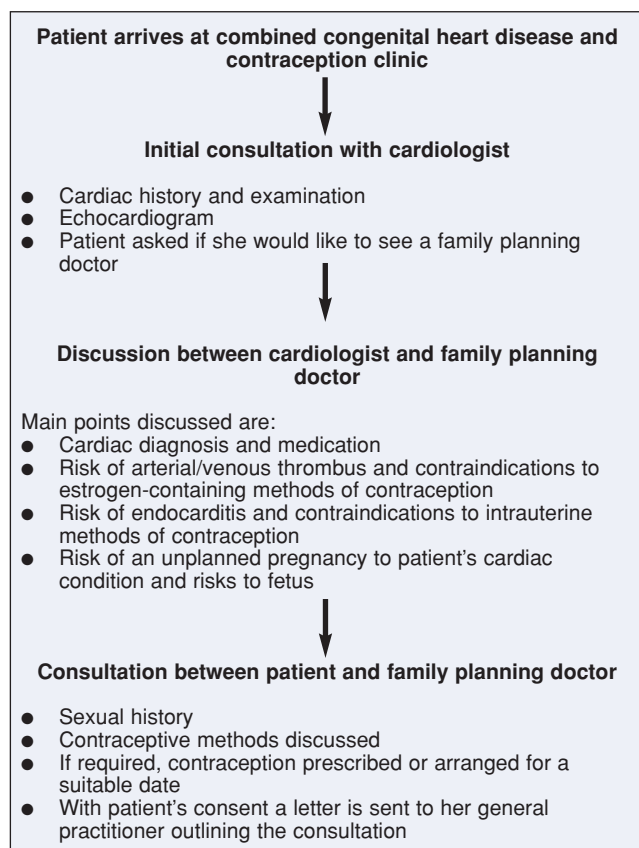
**Patient arrives at combined congenital heart disease and contraception clinic**

**Initial consultation with cardiologist**

- Cardiac history and examination
- Echocardiogram
- Patient asked if she would like to see a family planning doctor

**Discussion between cardiologist and family planning doctor**

Main points discussed are:
- Cardiac diagnosis and medication
- Risk of arterial/venous thrombus and contraindications to estrogen-containing methods of contraception
- Risk of endocarditis and contraindications to intrauterine methods of contraception
- Risk of an unplanned pregnancy to patient's cardiac condition and risks to fetus

**Consultation between patient and family planning doctor**

- Sexual history
- Contraceptive methods discussed
- If required, contraception prescribed or arranged for a suitable date
- With patient's consent a letter is sent to her general practitioner outlining the consultation